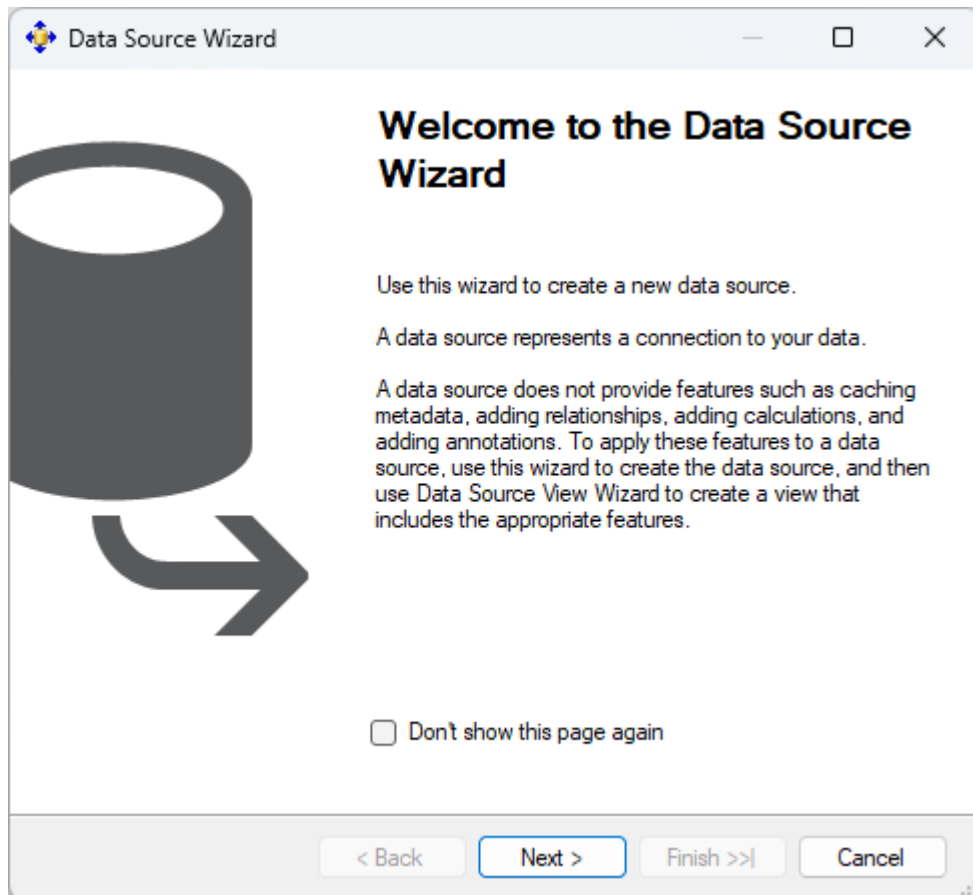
Data Source Wizard

Welcome to the Data Source Wizard

Use this wizard to create a new data source.

A data source represents a connection to your data.

A data source does not provide features such as caching metadata, adding relationships, adding calculations, and adding annotations. To apply these features to a data source, use this wizard to create the data source, and then use Data Source View Wizard to create a view that includes the appropriate features.

Don't show this page again

< Back
Next >
Finish >>|
Cancel